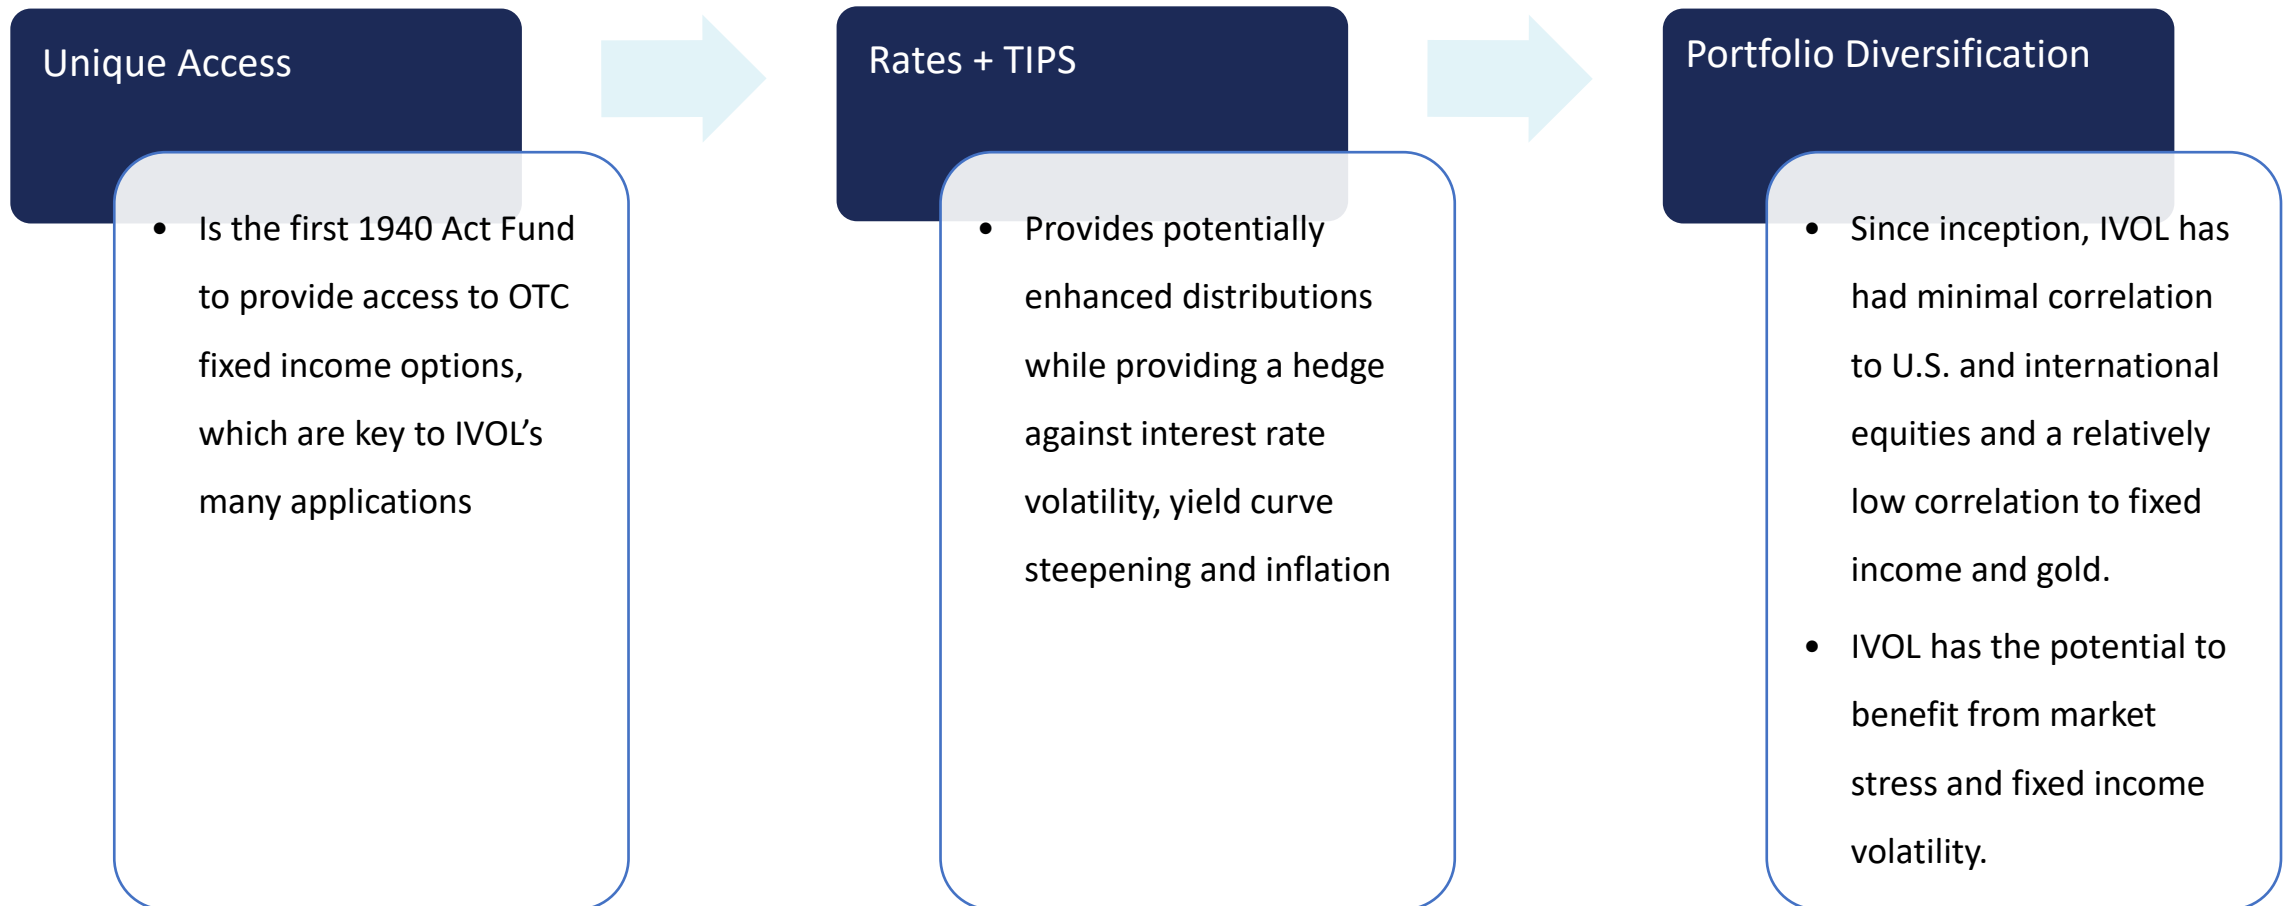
Unique Access

- Is the first 1940 Act Fund to provide access to OTC fixed income options, which are key to IVOL’s many applications

Rates + TIPS

- Provides potentially enhanced distributions while providing a hedge against interest rate volatility, yield curve steepening and inflation

Portfolio Diversification

- Since inception, IVOL has had minimal correlation to U.S. and international equities and a relatively low correlation to fixed income and gold.
- IVOL has the potential to benefit from market stress and fixed income volatility.